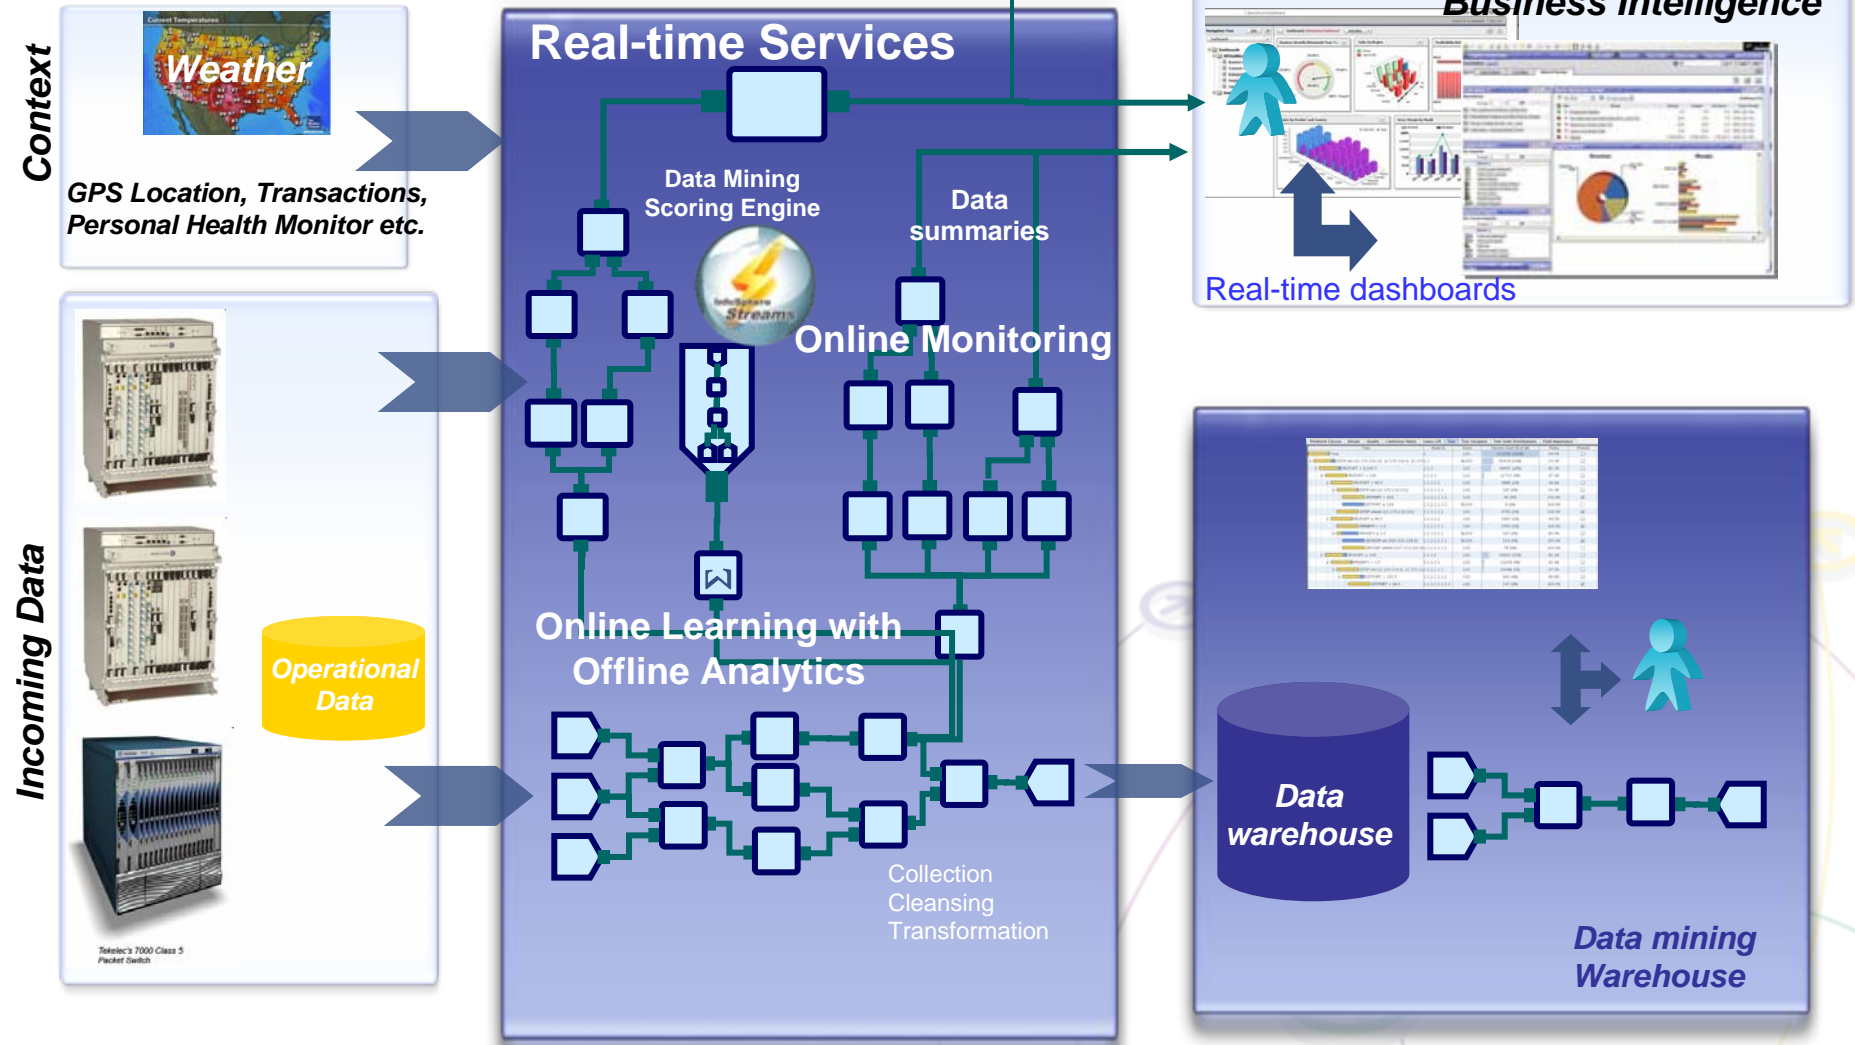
Context

Current Temperatures

Weather

GPS Location, Transactions, Personal Health Monitor etc.

Real-time Services

Business Intelligence

Data Mining Scoring Engine

InfoSphere Streams

Data summaries

Real-time dashboards

Online Monitoring

Incoming Data

Operational Data

Online Learning with Offline Analytics

Data warehouse

Collection
Cleansing
Transformation

Data mining Warehouse

Tekelec's 7000 Class 5 Packet Switch